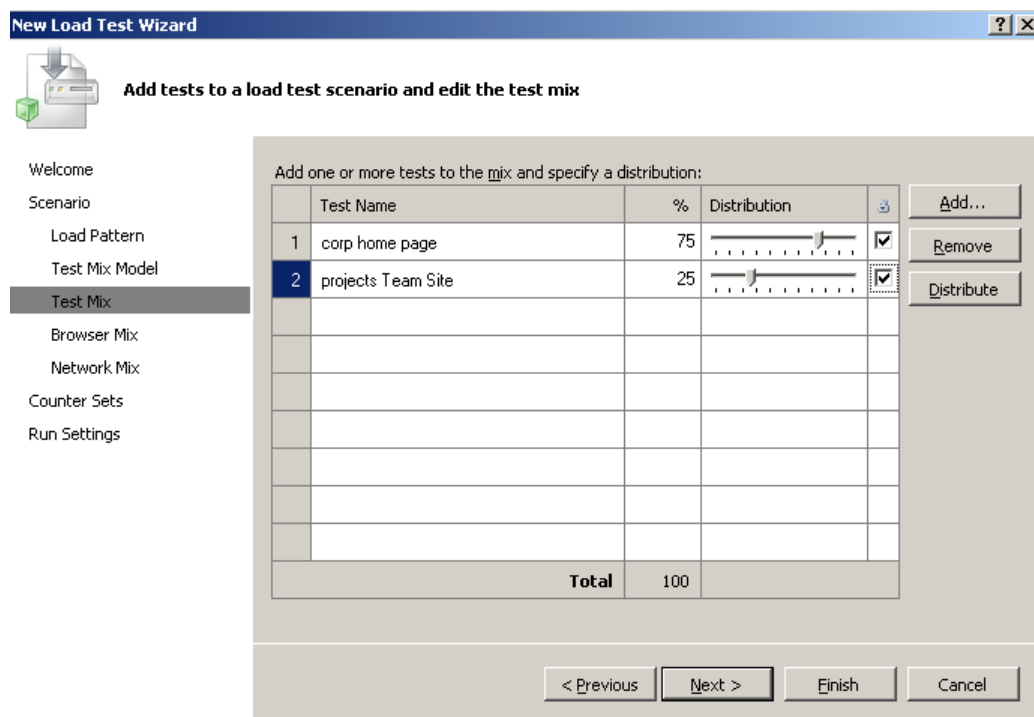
New Load Test Wizard

?

Add tests to a load test scenario and edit the test mix

Welcome
Scenario
Load Pattern
Test Mix Model
Test Mix
Browser Mix
Network Mix
Counter Sets
Run Settings

Add one or more tests to the mix and specify a distribution:

| | Test Name | % | Distribution | |
|---|---|---|---|---|
| 1 | corp home page | 75 | | ☑ |
| 2 | projects Team Site | 25 | | ☑ |
| | | | | |
| | | | | |
| | | | | |
| | | | | |
| | | | | |
| | | | | |
| | | | | |
| | **Total** | 100 | | |

Add...
Remove
Distribute

< Previous
Next >
Finish
Cancel